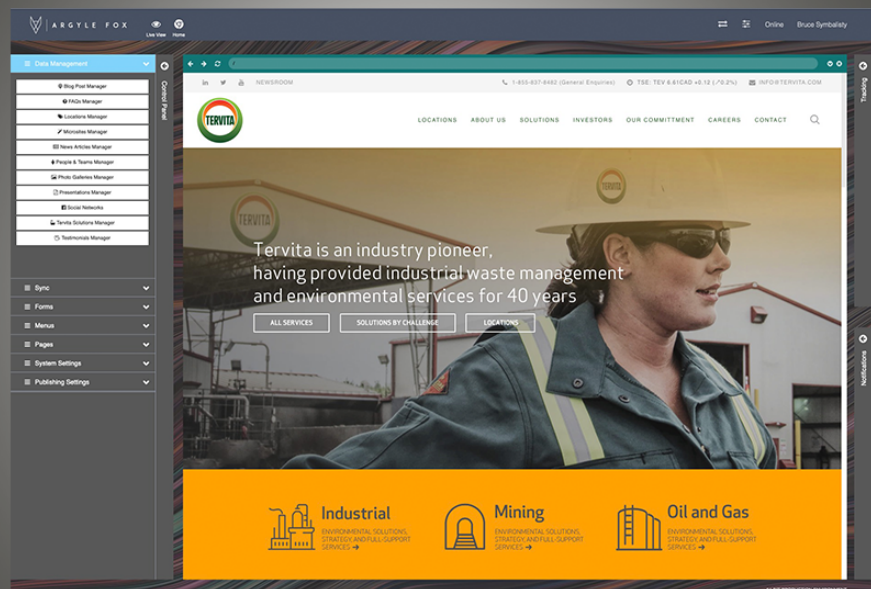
ARGYLE FOX

Live View

Home

Online

Bruce Symbalisty

Data Management

Blog Post Manager

FAQs Manager

Locations Manager

Microsites Manager

News Articles Manager

People & Teams Manager

Photo Galleries Manager

Presentations Manager

Social Networks

Tervita Solutions Manager

Testimonials Manager

Sync

Forms

Menus

Pages

System Settings

Publishing Settings

Control Panel

Tracking

Notifications

NEWSROOM

1-855-837-8482 (General Enquiries)

TSE: TEV 6.61CAD +0.12 (+0.2%)

INFO@TERVITA.COM

TERVITA

LOCATIONS

ABOUT US

SOLUTIONS

INVESTORS

OUR COMMITTMENT

CAREERS

CONTACT

Tervita is an industry pioneer, having provided industrial waste management and environmental services for 40 years

ALL SERVICES

SOLUTIONS BY CHALLENGE

LOCATIONS

Industrial

ENVIRONMENTAL SOLUTIONS, STRATEGY AND FULL-SUPPORT SERVICES

Mining

ENVIRONMENTAL SOLUTIONS, STRATEGY AND FULL-SUPPORT SERVICES

Oil and Gas

ENVIRONMENTAL SOLUTIONS, STRATEGY AND FULL-SUPPORT SERVICES